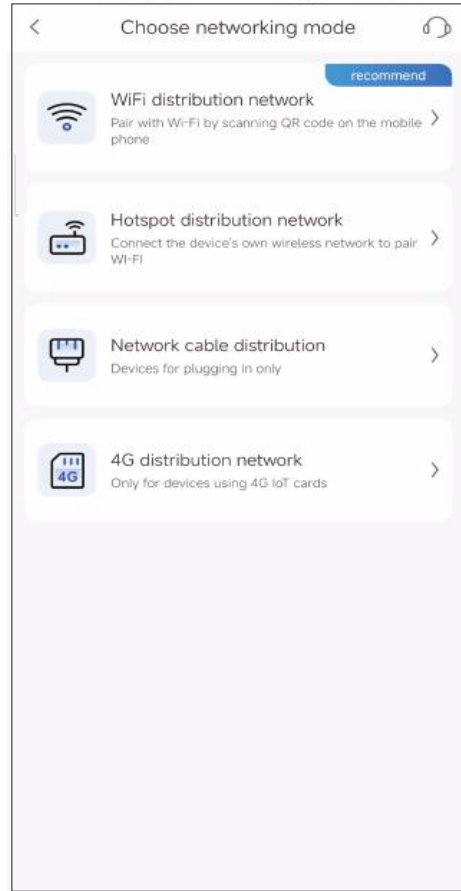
Choose networking mode

recommend

WiFi distribution network
Pair with Wi-Fi by scanning QR code on the mobile phone

Hotspot distribution network
Connect the device's own wireless network to pair WI-FI

Network cable distribution
Devices for plugging in only

4G
4G distribution network
Only for devices using 4G IoT cards